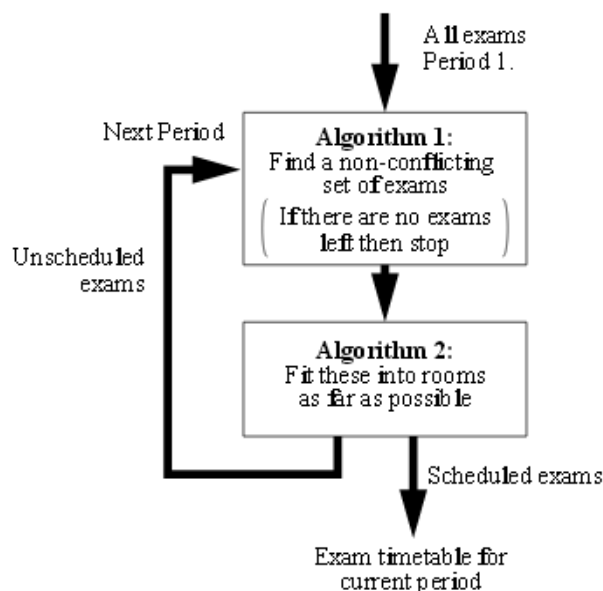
All exams
Period 1.

Next Period

**Algorithm 1:**
Find a non-conflicting set of exams
(If there are no exams left then stop)

Unscheduled exams

**Algorithm 2:**
Fit these into rooms as far as possible

Scheduled exams

Exam timetable for current period